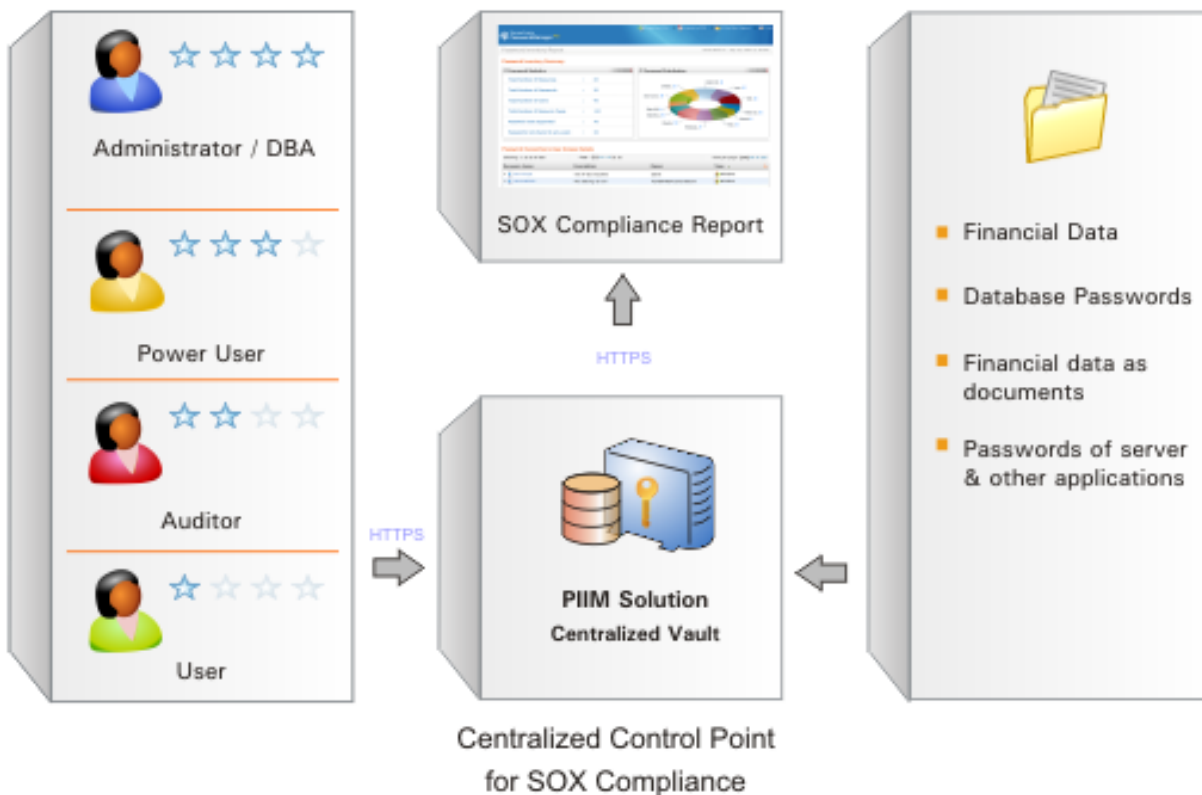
Administrator / DBA

Power User

Auditor

User

HTTPS

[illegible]

SOX Compliance Report

HTTPS

PIIM Solution
Centralized Vault

Financial Data

Database Passwords

Financial data as documents

Passwords of server & other applications

Centralized Control Point for SOX Compliance